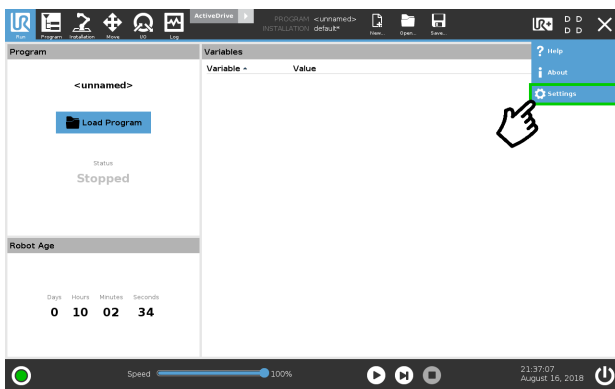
Run Program Installation Move I/O Log

ActiveDrive

PROGRAM <unnamed>
INSTALLATION default*

New... Open... Save...

Program

<unnamed>

Load Program

Status
Stopped

Variables

| Variable ▴ | Value |
|---|---|

Help
About
Settings

Robot Age

| Days | Hours | Minutes | Seconds |
|---|---|---|---|
| 0 | 10 | 02 | 34 |

Speed 100%

21:37:07
August 16, 2018